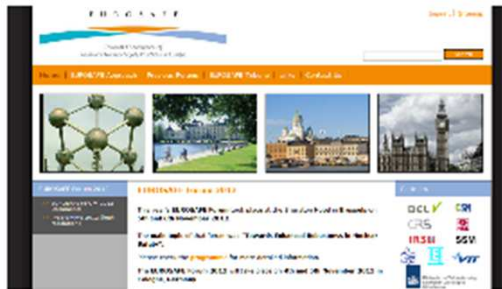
EUROSAFE

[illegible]

Home | EUROSAFE Approach | Previous Forums | EUROSAFE Tribune | Links | Contact Us

EUROSAFE Forum 2013

The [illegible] EUROSAFE Forum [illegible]

The main topic of this year was "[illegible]"

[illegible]

The EUROSAFE Forum 2013 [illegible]

BEL V

GRS

IRSN

SSM

VTT